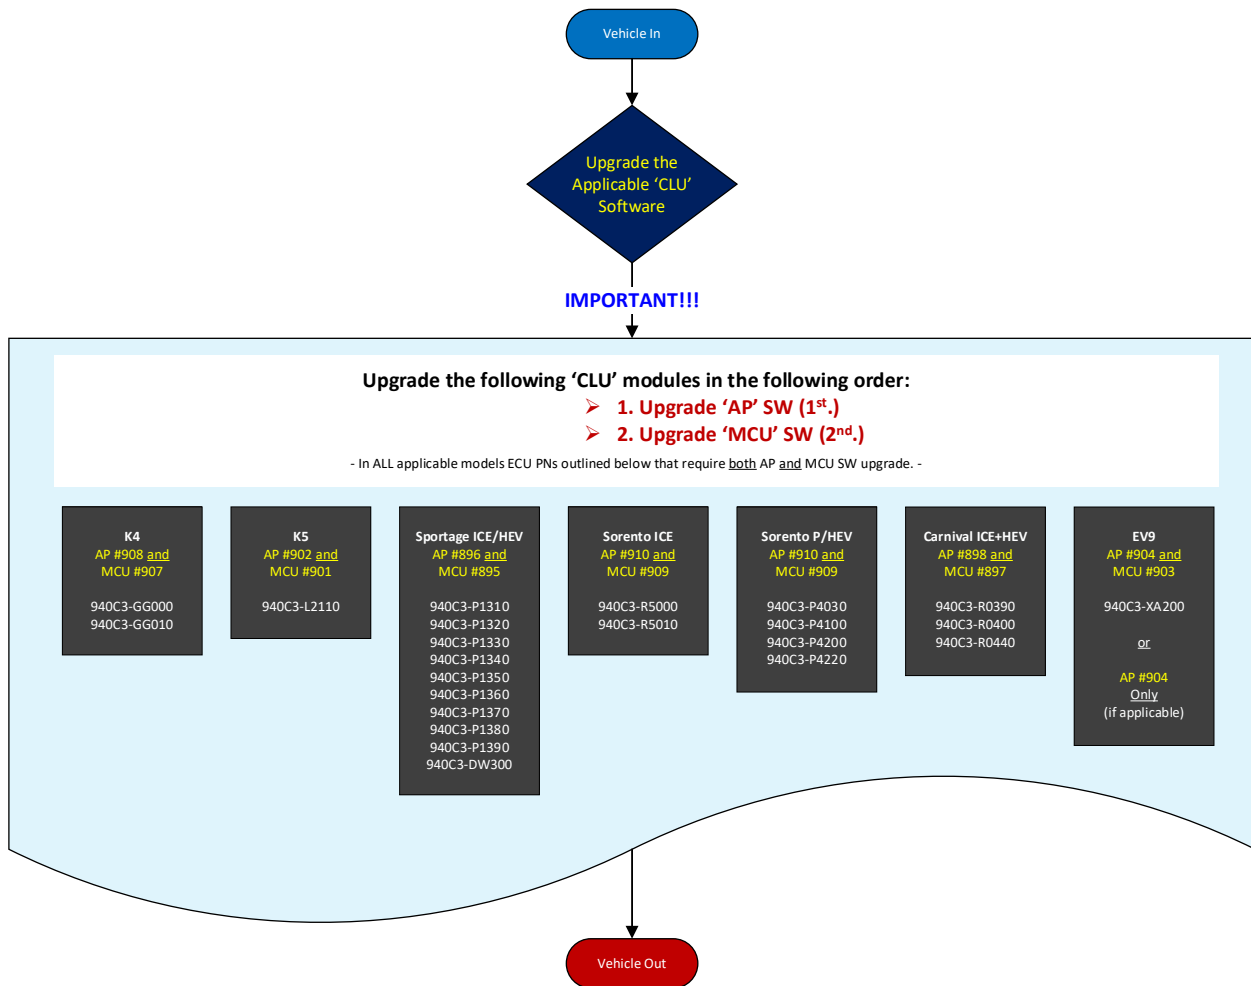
Vehicle In

Upgrade the Applicable 'CLU' Software

IMPORTANT!!!

Upgrade the following 'CLU' modules in the following order:

➢ 1. Upgrade 'AP' SW ($1^{st}$.)

➢ 2. Upgrade 'MCU' SW ($2^{nd}$.)

- In ALL applicable models ECU PNs outlined below that require both AP and MCU SW upgrade. -

K4
AP #908 and
MCU #907

940C3-GG000
940C3-GG010

K5
AP #902 and
MCU #901

940C3-L2110

Sportage ICE/HEV
AP #896 and
MCU #895

940C3-P1310
940C3-P1320
940C3-P1330
940C3-P1340
940C3-P1350
940C3-P1360
940C3-P1370
940C3-P1380
940C3-P1390
940C3-DW300

Sorento ICE
AP #910 and
MCU #909

940C3-R5000
940C3-R5010

Sorento P/HEV
AP #910 and
MCU #909

940C3-P4030
940C3-P4100
940C3-P4200
940C3-P4220

Carnival ICE+HEV
AP #898 and
MCU #897

940C3-R0390
940C3-R0400
940C3-R0440

EV9
AP #904 and
MCU #903

940C3-XA200

or

AP #904
Only
(if applicable)

Vehicle Out